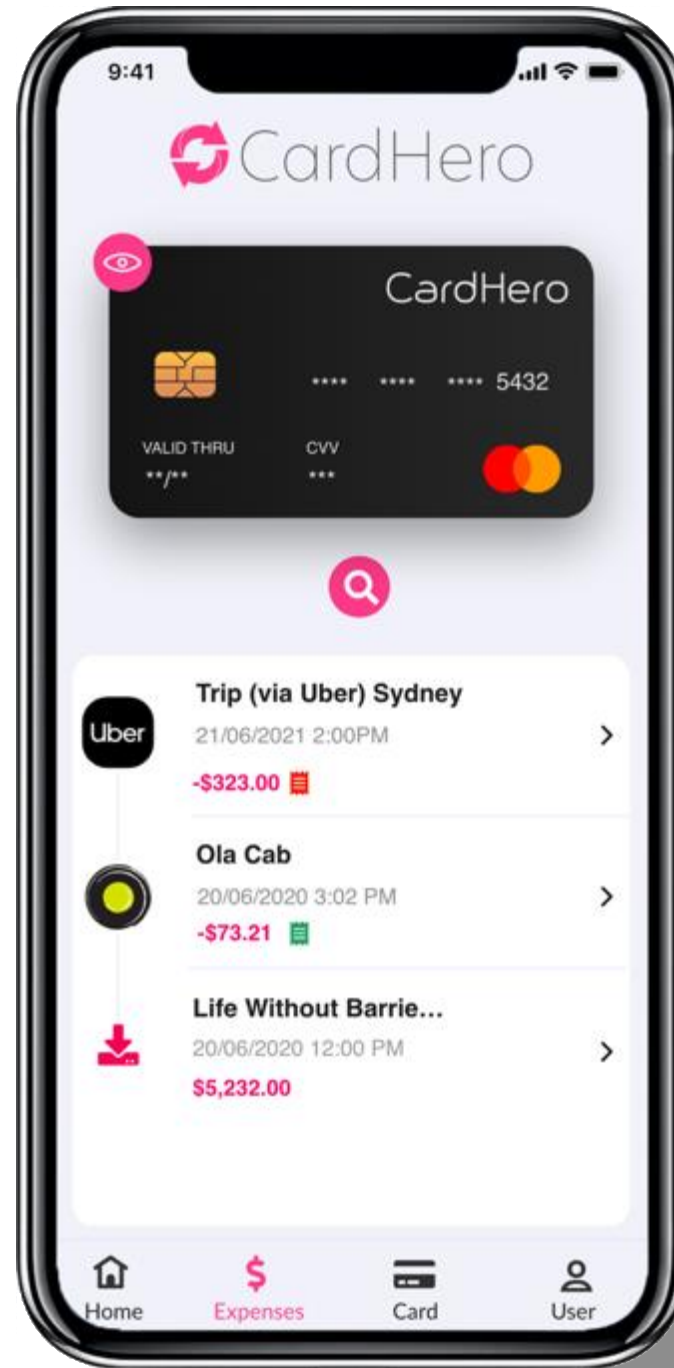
9:41

CardHero

CardHero

**** **** **** 5432

VALID THRU
**/**

CVV
***

Uber

Trip (via Uber) Sydney
21/06/2021 2:00PM
-$323.00

Ola Cab
20/06/2020 3:02 PM
-$73.21

Life Without Barrie...
20/06/2020 12:00 PM
$5,232.00

Home
$
Expenses
Card
User